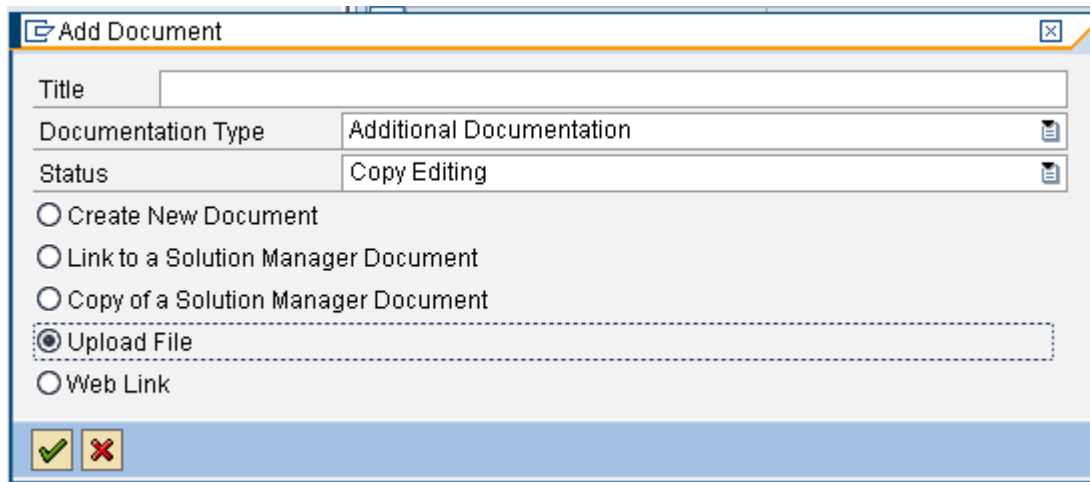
Add Document

| Title | |
|---|---|
| Documentation Type | Additional Documentation |
| Status | Copy Editing |

Create New Document
Link to a Solution Manager Document
Copy of a Solution Manager Document
Upload File
Web Link